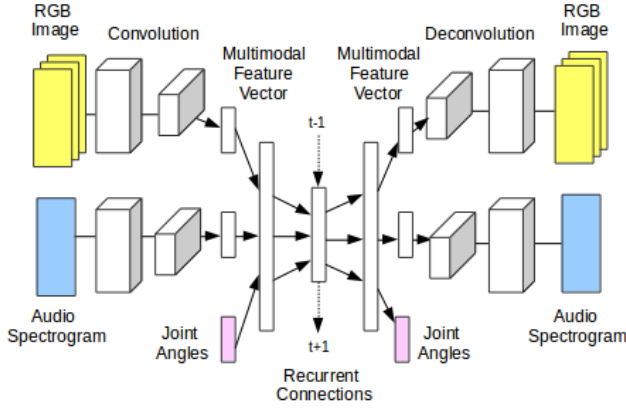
RGB Image

Convolution

Multimodal Feature Vector

Multimodal Feature Vector

Deconvolution

RGB Image

t-1

Audio Spectrogram

Joint Angles

t+1

Joint Angles

Audio Spectrogram

Recurrent Connections